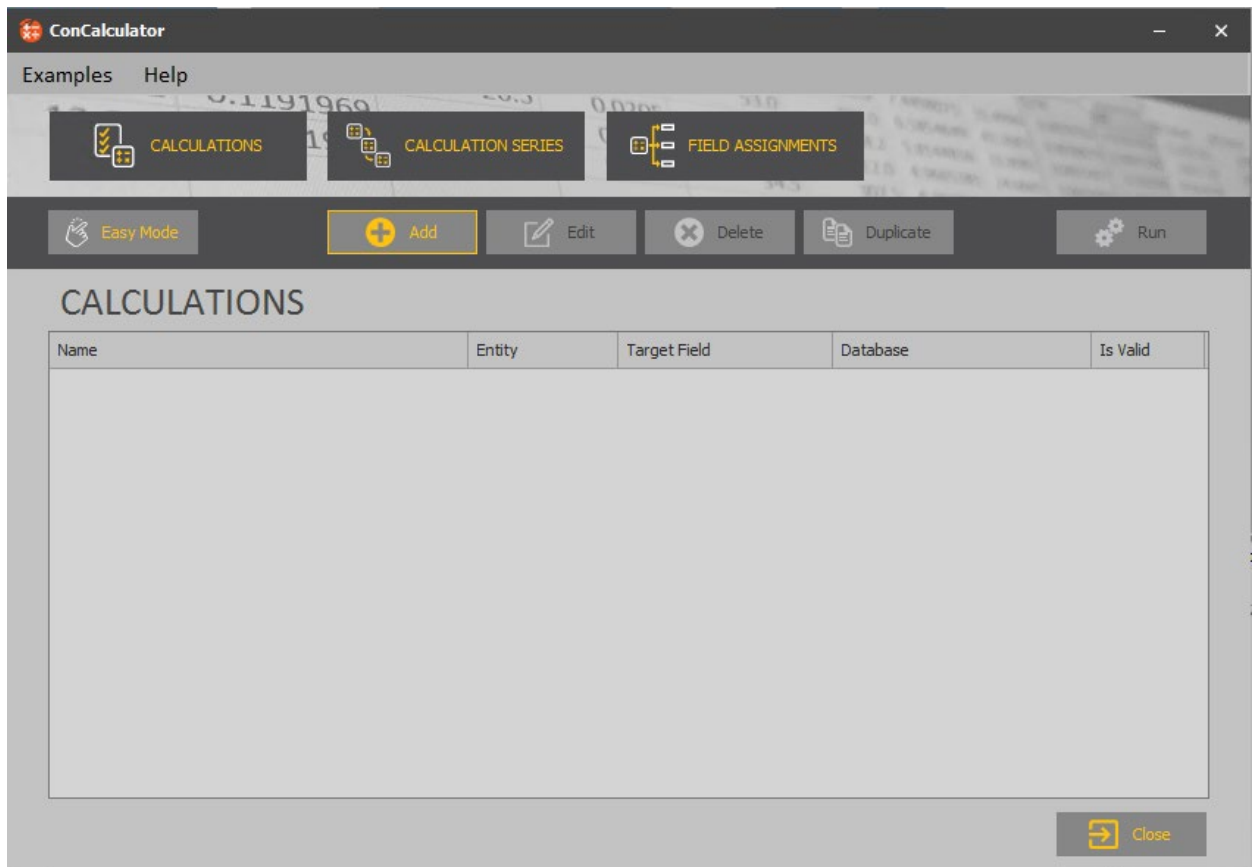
ConCalculator

Examples Help

CALCULATIONS

CALCULATION SERIES

FIELD ASSIGNMENTS

Easy Mode

Add

Edit

Delete

Duplicate

Run

CALCULATIONS

| Name | Entity | Target Field | Database | Is Valid |
|---|---|---|---|---|

Close